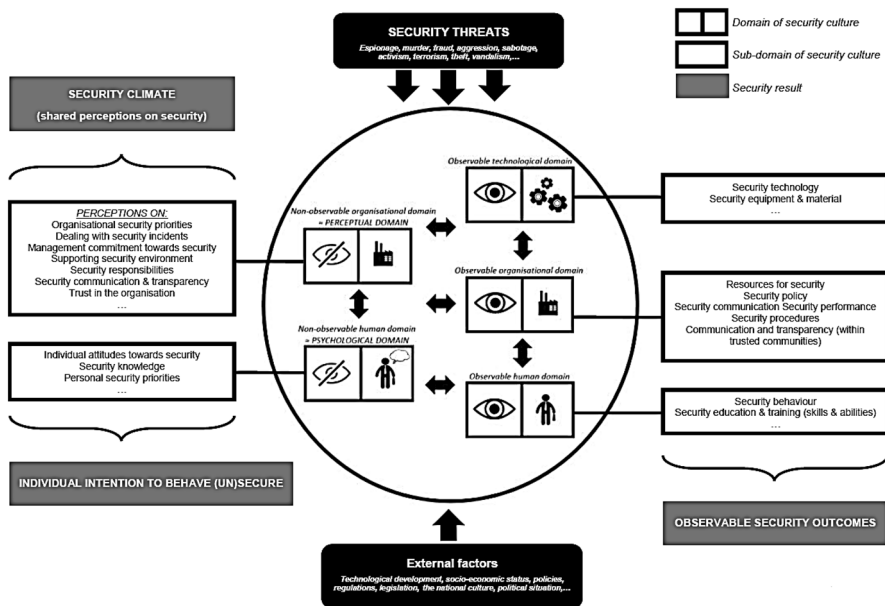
SECURITY THREATS
Espionage, murder, fraud, aggression, sabotage, activism, terrorism, theft, vandalism,...

Domain of security culture
Sub-domain of security culture
Security result

SECURITY CLIMATE
(shared perceptions on security)

PERCEPTIONS ON:
Organisational security priorities
Dealing with security incidents
Management commitment towards security
Supporting security environment
Security responsibilities
Security communication & transparency
Trust in the organisation
...

Individual attitudes towards security
Security knowledge
Personal security priorities
...

INDIVIDUAL INTENTION TO BEHAVE (UN)SECURE

Observable technological domain

Non-observable organisational domain = PERCEPTUAL DOMAIN

Observable organisational domain

Non-observable human domain = PSYCHOLOGICAL DOMAIN

Observable human domain

Security technology
Security equipment & material
...

Resources for security
Security policy
Security communication Security performance
Security procedures
Communication and transparency (within trusted communities)

Security behaviour
Security education & training (skills & abilities)
...

OBSERVABLE SECURITY OUTCOMES

External factors
Technological development, socio-economic status, policies, regulations, legislation, the national culture, political situation,...